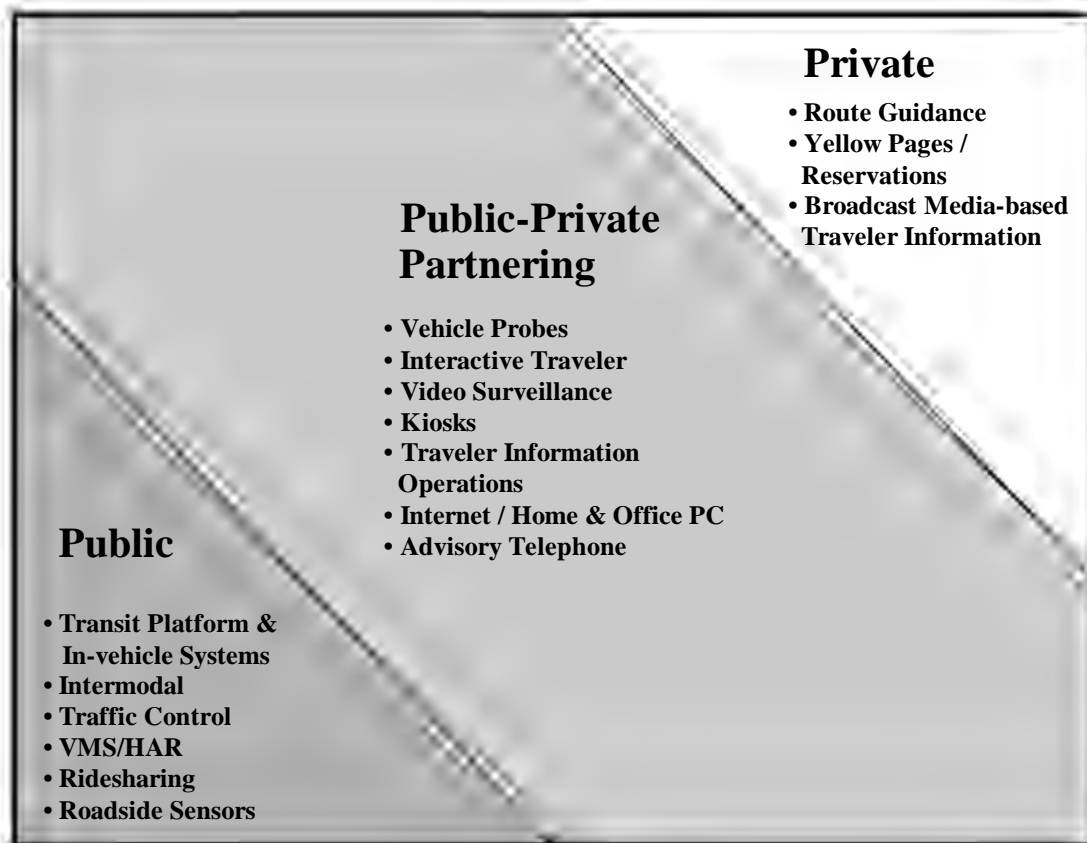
Private

• Route Guidance
• Yellow Pages / Reservations
• Broadcast Media-based Traveler Information

Public-Private Partnering

• Vehicle Probes
• Interactive Traveler
• Video Surveillance
• Kiosks
• Traveler Information Operations
• Internet / Home & Office PC
• Advisory Telephone

Public

• Transit Platform & In-vehicle Systems
• Intermodal
• Traffic Control
• VMS/HAR
• Ridesharing
• Roadside Sensors